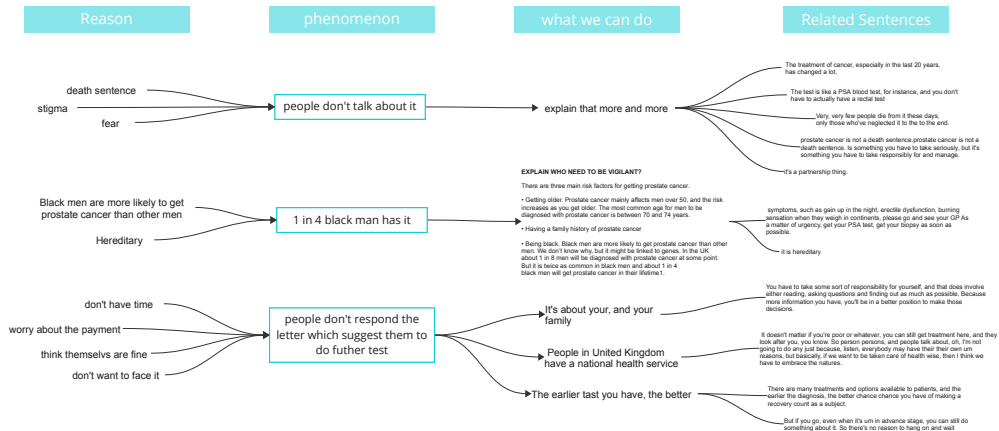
Reason

phenomenon

what we can do

Related Sentences

death sentence

stigma

fear

people don't talk about it

explain that more and more

The treatment of cancer, especially in the last 20 years, has changed a lot.

The test is like a PSA blood test, for instance, and you don't have to actually have a rectal test

Very, very few people die from it these days, only those who've neglected it to the to the end.

prostate cancer is not a death sentence prostate cancer is not a death sentence. Is something you have to take seriously, but it's something you have to take responsibly for and manage.

it's a partnership thing.

Black men are more likely to get prostate cancer than other men

Hereditary

1 in 4 black man has it

EXPLAIN WHO NEED TO BE VIGILANT?

There are three main risk factors for getting prostate cancer.

• Getting older. Prostate cancer mainly affects men over 50, and the risk increases as you get older. The most common age for men to be diagnosed with prostate cancer is between 70 and 74 years.

• Having a family history of prostate cancer

• Being black. Black men are more likely to get prostate cancer than other men. We don't know why, but it might be linked to genes. In the UK about 1 in 8 men will be diagnosed with prostate cancer at some point. But it is twice as common in black men and about 1 in 4 black men will get prostate cancer in their lifetime1.

symptoms, such as gain up in the night, erectile dysfunction, burning sensation when they weigh in continents, please go and see your GP As a matter of urgency, get your PSA test, get your biopsy as soon as possible.

it is hereditary

don't have time

worry about the payment

think themselvs are fine

don't want to face it

people don't respond the letter which suggest them to do futher test

It's about your, and your family

People in United Kingdom have a national health service

The earlier tast you have, the better

You have to take some sort of responsibility for yourself, and that does involve either reading, asking questions and finding out as much as possible. Because more information you have, you'll be in a better position to make those decisions.

It doesn't matter if you're poor or whatever, you can still get treatment here, and they look after you, you know. So person persons, and people talk about, oh, I'm not going to do any just because, listen, everybody may have their their own um reasons, but basically, if we want to be taken care of health wise, then I think we have to embrace the natures.

There are many treatments and options available to patients, and the earlier the diagnosis, the better chance chance you have of making a recovery count as a subject.

But if you go, even when it's um in advance stage, you can still do something about it. So there's no reason to hang on and wait